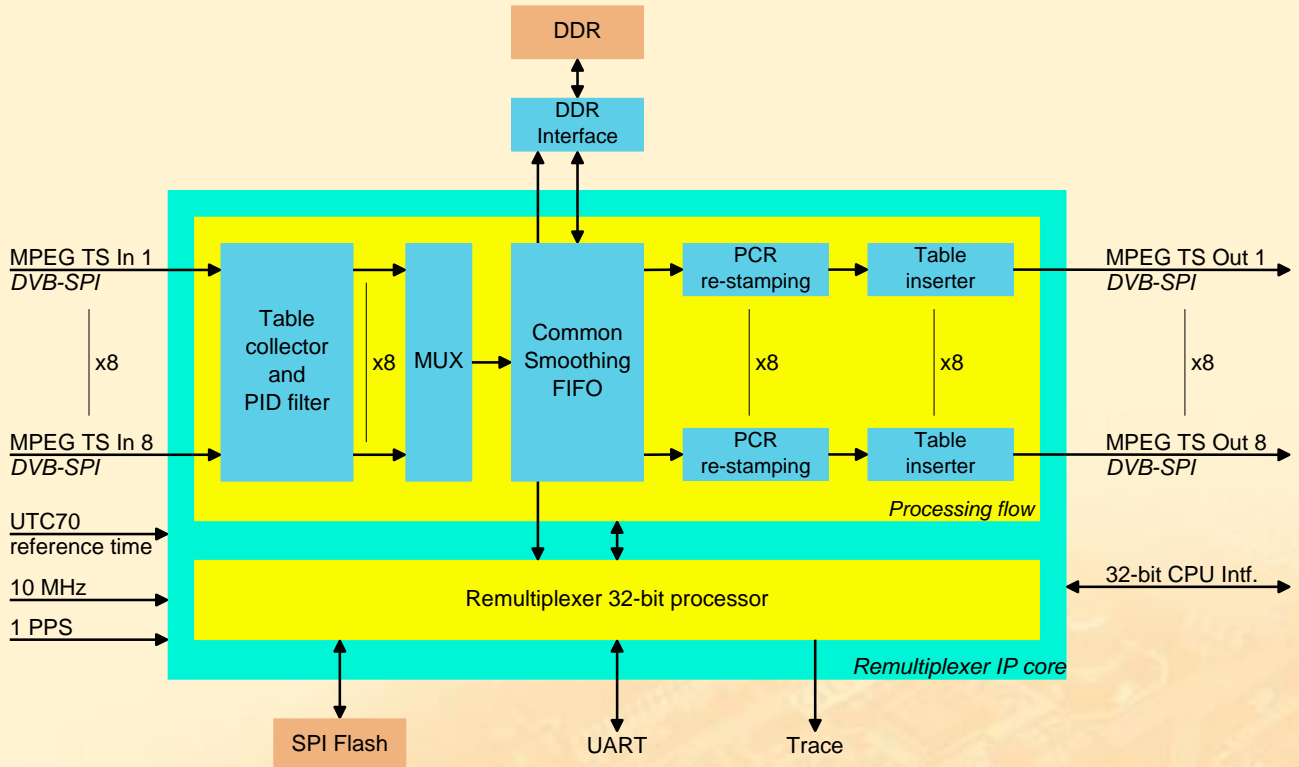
DDR

DDR Interface

MPEG TS In 1
DVB-SPI

x8

MPEG TS In 8
DVB-SPI

Table collector and PID filter

x8

MUX

Common Smoothing FIFO

PCR re-stamping

x8

PCR re-stamping

Table inserter

x8

Table inserter

MPEG TS Out 1
DVB-SPI

x8

MPEG TS Out 8
DVB-SPI

Processing flow

UTC70 reference time

10 MHz

1 PPS

Remultiplexer 32-bit processor

32-bit CPU Intf.

Remultiplexer IP core

SPI Flash

UART

Trace